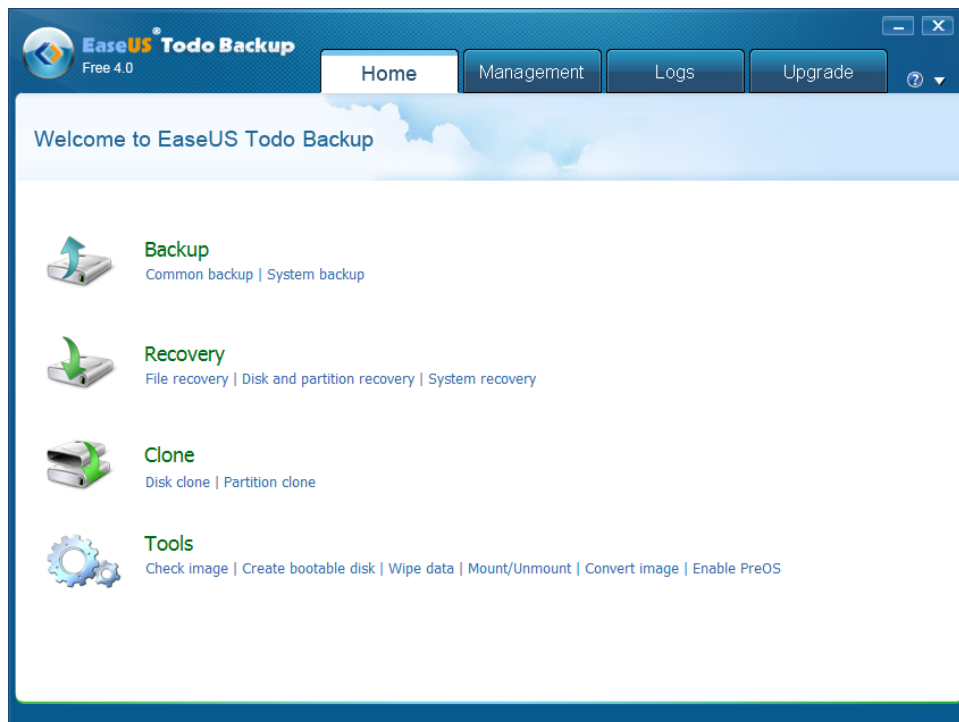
EaseUS® Todo Backup
Free 4.0

Home | Management | Logs | Upgrade

Welcome to EaseUS Todo Backup

Backup
Common backup | System backup

Recovery
File recovery | Disk and partition recovery | System recovery

Clone
Disk clone | Partition clone

Tools
Check image | Create bootable disk | Wipe data | Mount/Unmount | Convert image | Enable PreOS